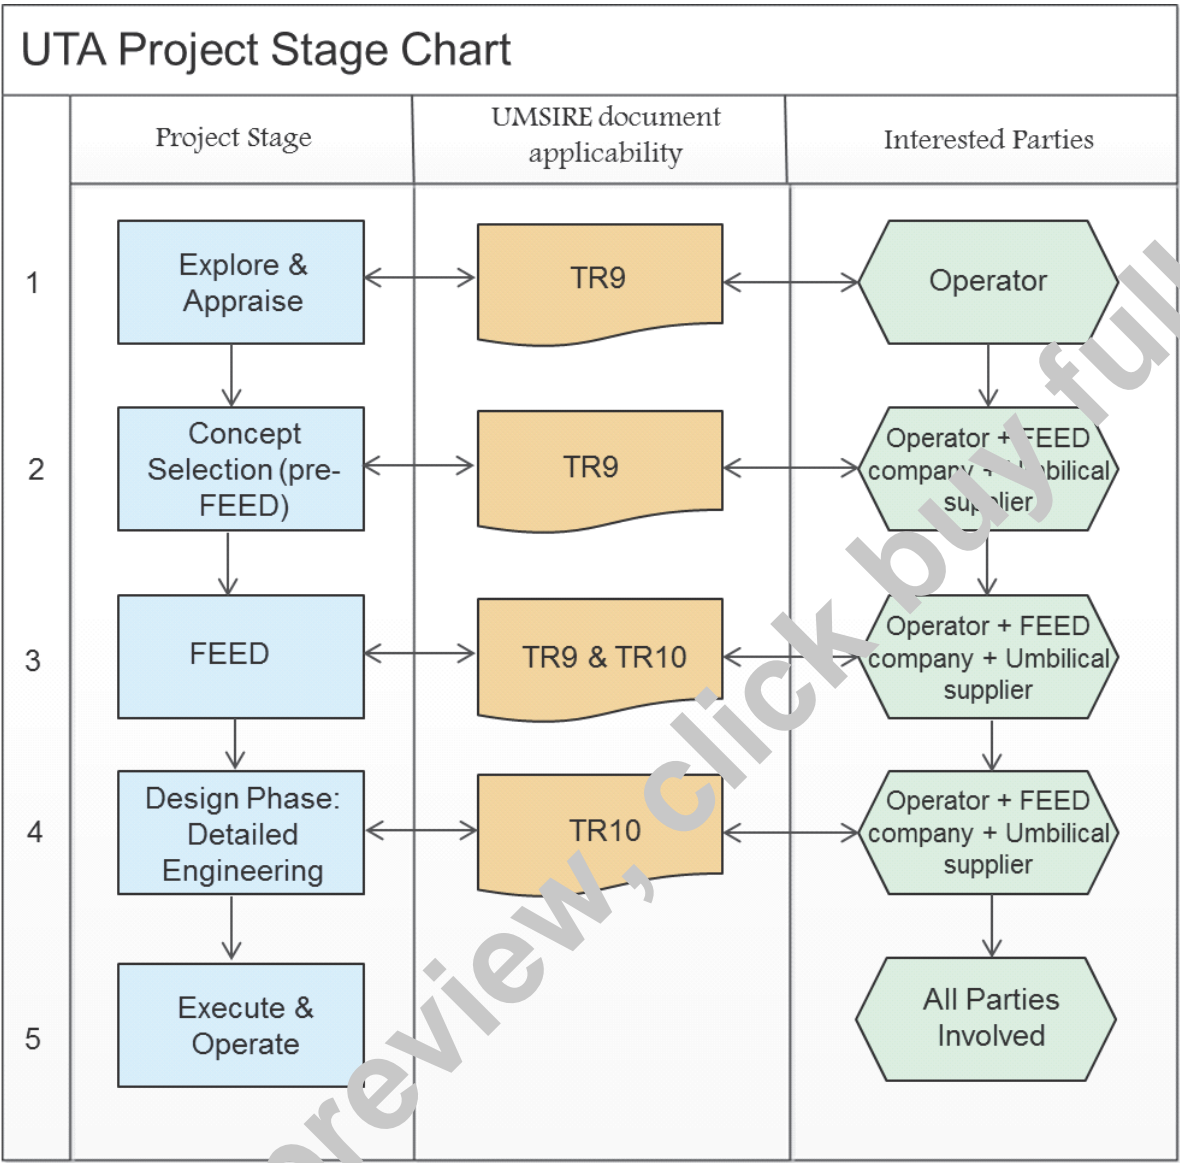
UTA Project Stage Chart

| | Project Stage | UMSIRE document applicability | Interested Parties |
|---|---|---|---|
| 1 | Explore & Appraise | TR9 | Operator |
| 2 | Concept Selection (pre-FEED) | TR9 | Operator + FEED company + Umbilical supplier |
| 3 | FEED | TR9 & TR10 | Operator + FEED company + Umbilical supplier |
| 4 | Design Phase: Detailed Engineering | TR10 | Operator + FEED company + Umbilical supplier |
| 5 | Execute & Operate | | All Parties Involved |

preview, click buy full